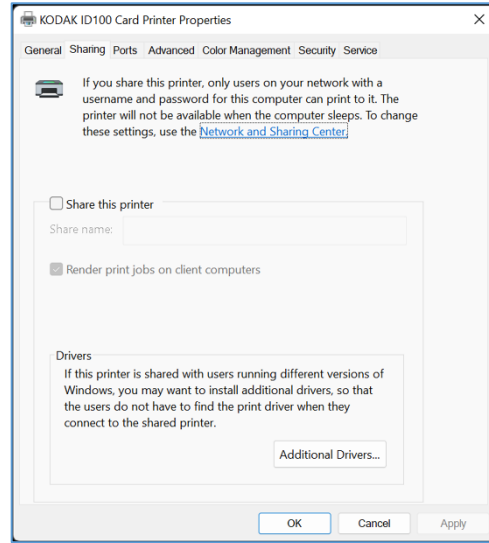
KODAK ID100 Card Printer Properties

×

General Sharing Ports Advanced Color Management Security Service

If you share this printer, only users on your network with a username and password for this computer can print to it. The printer will not be available when the computer sleeps. To change these settings, use the Network and Sharing Center.

Share this printer

Share name:

Render print jobs on client computers

Drivers

If this printer is shared with users running different versions of Windows, you may want to install additional drivers, so that the users do not have to find the print driver when they connect to the shared printer.

Additional Drivers...

OK Cancel Apply